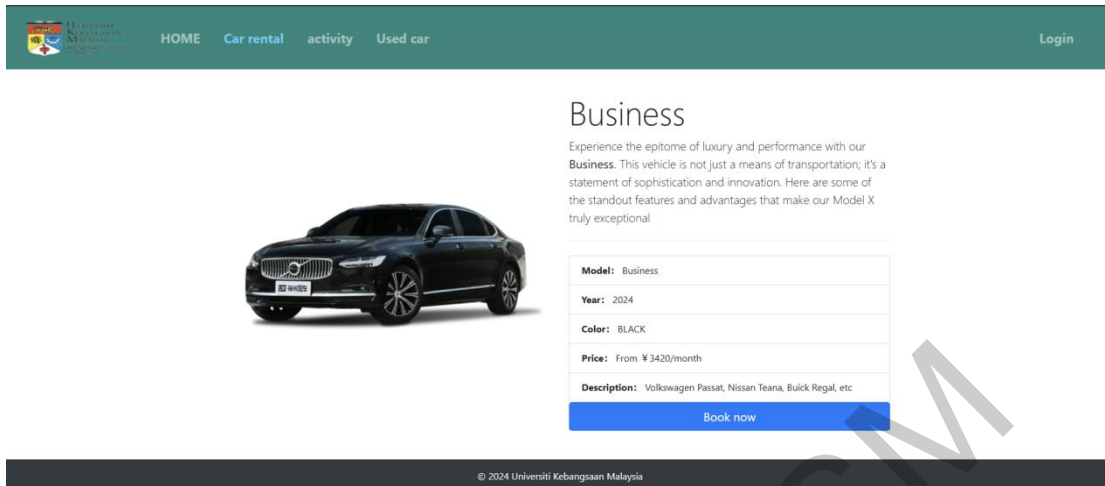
HOME Car rental activity Used car Login

Business

Experience the epitome of luxury and performance with our Business. This vehicle is not just a means of transportation; it's a statement of sophistication and innovation. Here are some of the standout features and advantages that make our Model X truly exceptional

| |
|---|
| Model: Business |
| Year: 2024 |
| Color: BLACK |
| Price: From ¥3420/month |
| Description: Volkswagen Passat, Nissan Teana, Buick Regal, etc |

Book now

© 2024 Universiti Kebangsaan Malaysia